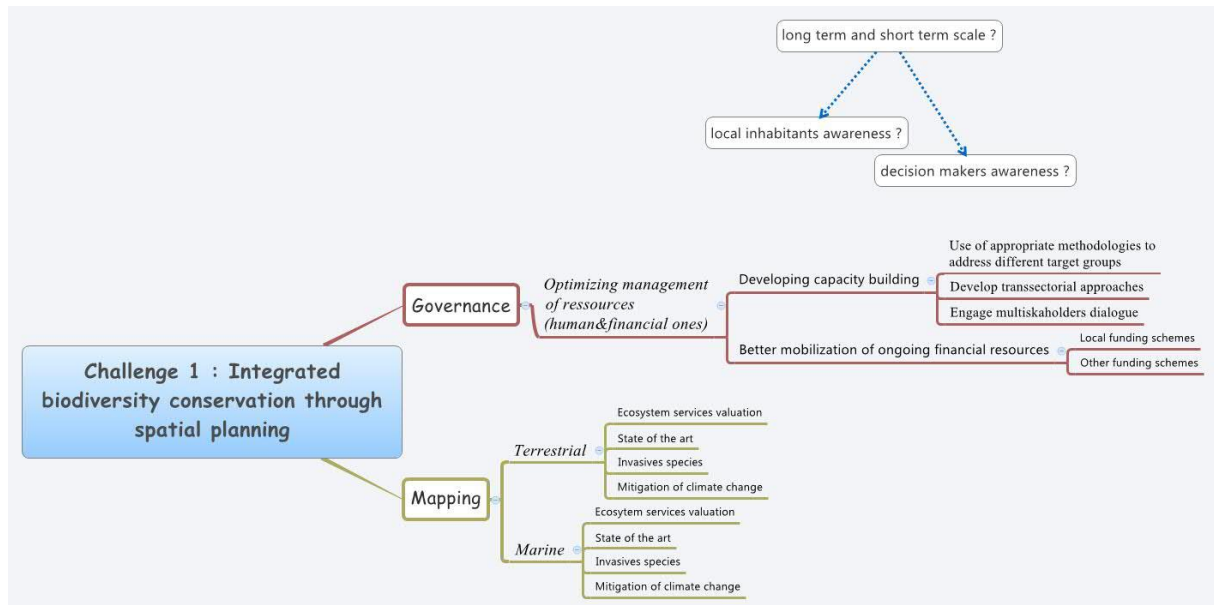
long term and short term scale ?

local inhabitants awareness ?

decision makers awareness ?

Challenge 1 : Integrated biodiversity conservation through spatial planning

Governance

Optimizing management of ressources (human&financial ones)

Developing capacity building

Use of appropriate methodologies to address different target groups

Develop transsectorial approaches

Engage multiskaholders dialogue

Better mobilization of ongoing financial resources

Local funding schemes

Other funding schemes

Mapping

Terrestrial

Ecosystem services valuation

State of the art

Invasives species

Mitigation of climate change

Marine

Ecosytem services valuation

State of the art

Invasives species

Mitigation of climate change